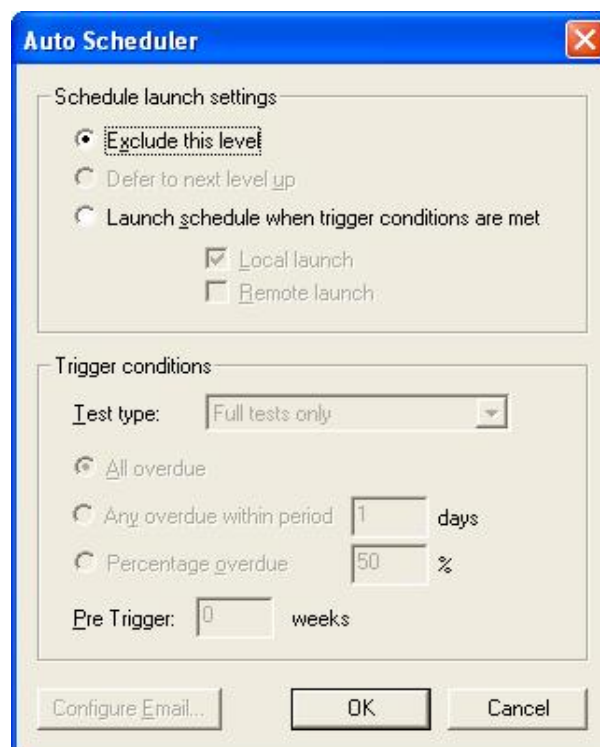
Auto Scheduler

Schedule launch settings

Exclude this level

Defer to next level up

Launch schedule when trigger conditions are met

Local launch

Remote launch

Trigger conditions

Test type: Full tests only

All overdue

Any overdue within period 1 days

Percentage overdue 50 %

Pre Trigger: 0 weeks

Configure Email...

OK

Cancel